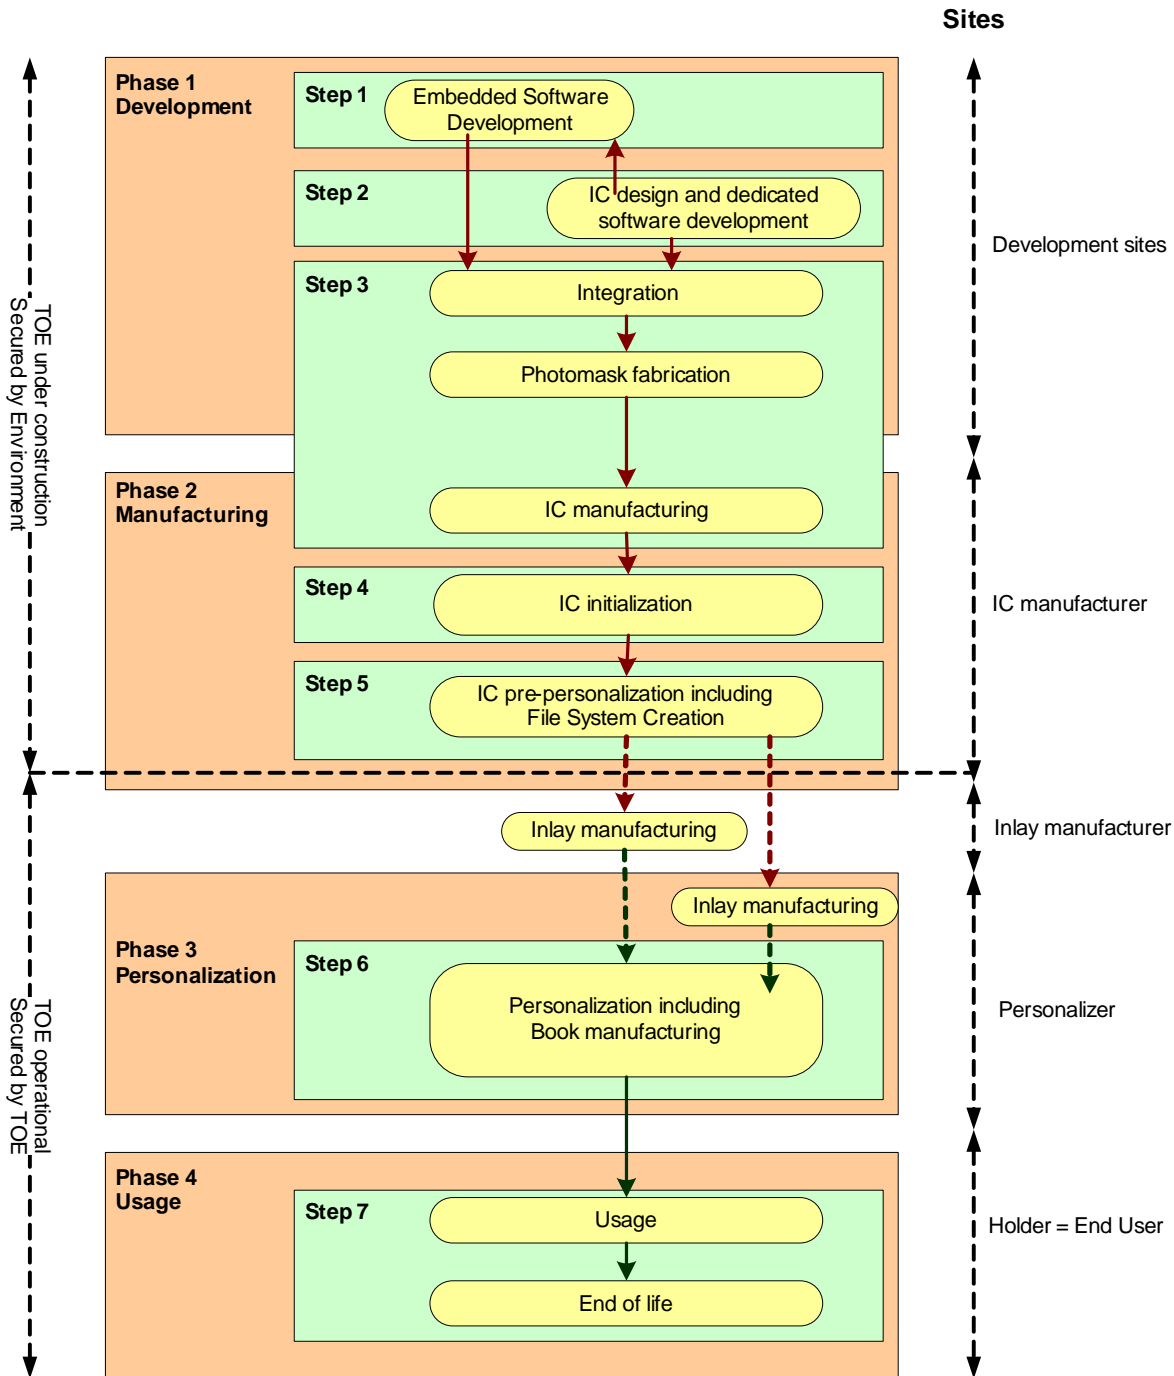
Sites

TOE under construction
Secured by Environment

TOE operational
Secured by TOE

Phase 1
Development

Step 1
Embedded Software Development

Step 2
IC design and dedicated software development

Step 3
Integration

Photomask fabrication

Phase 2
Manufacturing

IC manufacturing

Step 4
IC initialization

Step 5
IC pre-personalization including File System Creation

Inlay manufacturing

Inlay manufacturing

Phase 3
Personalization

Step 6
Personalization including Book manufacturing

Phase 4
Usage

Step 7
Usage

End of life

Development sites

IC manufacturer

Inlay manufacturer

Personalizer

Holder = End User